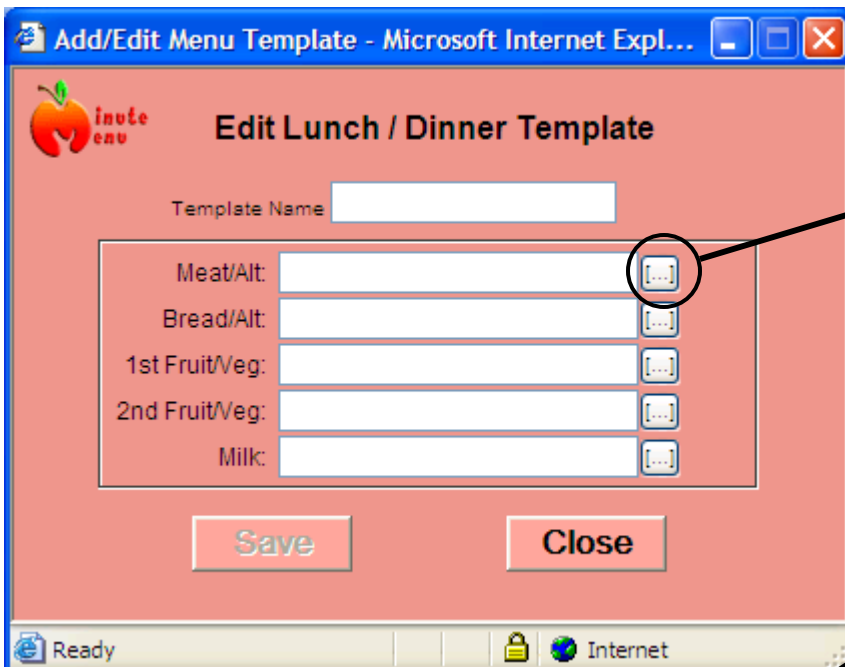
Add/Edit Menu Template - Microsoft Internet Expl...

inute
enu

Edit Lunch / Dinner Template

Template Name

Meat/Alt: [...]
Bread/Alt: [...]
1st Fruit/Veg: [...]
2nd Fruit/Veg: [...]
Milk: [...]

Save

Close

Ready

Internet